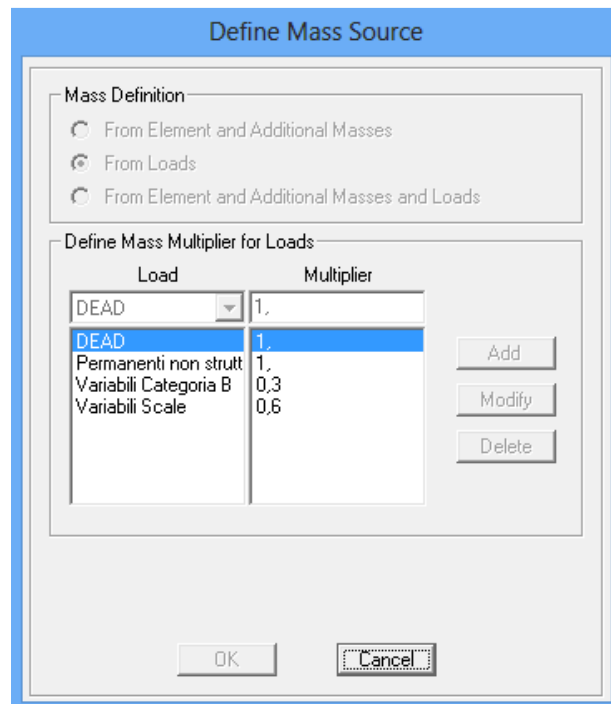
Define Mass Source

Mass Definition

From Element and Additional Masses

From Loads

From Element and Additional Masses and Loads

Define Mass Multiplier for Loads

| Load | Multiplier |
|---|---|
| DEAD | 1, |
| DEAD | 1, |
| Permanenti non strutt | 1, |
| Variabili Categoria B | 0,3 |
| Variabili Scale | 0,6 |

Add

Modify

Delete

OK

Cancel